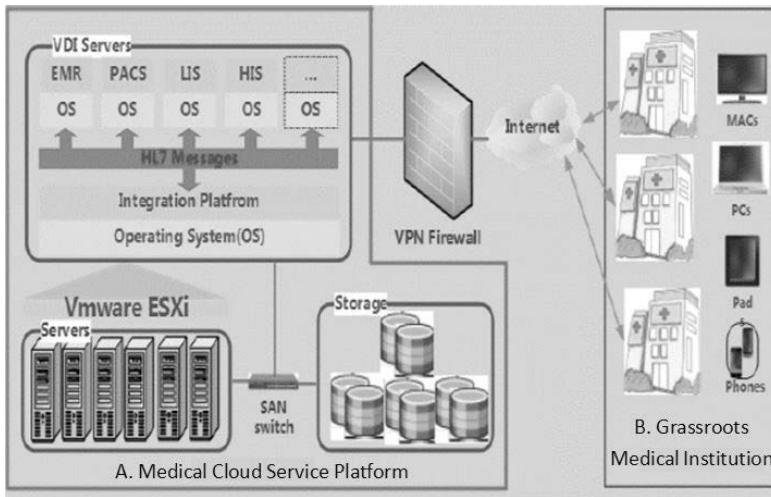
VDI Servers
EMR PACS LIS HIS ...
OS OS OS OS OS
HL7 Messages
Integration Platfrom
Operating System(OS)
Vmware ESXi
Servers
Storage
SAN switch
A. Medical Cloud Service Platform
VPN Firewall
Internet
MACs
PCs
Pad
Phones
B. Grassroots Medical Institution